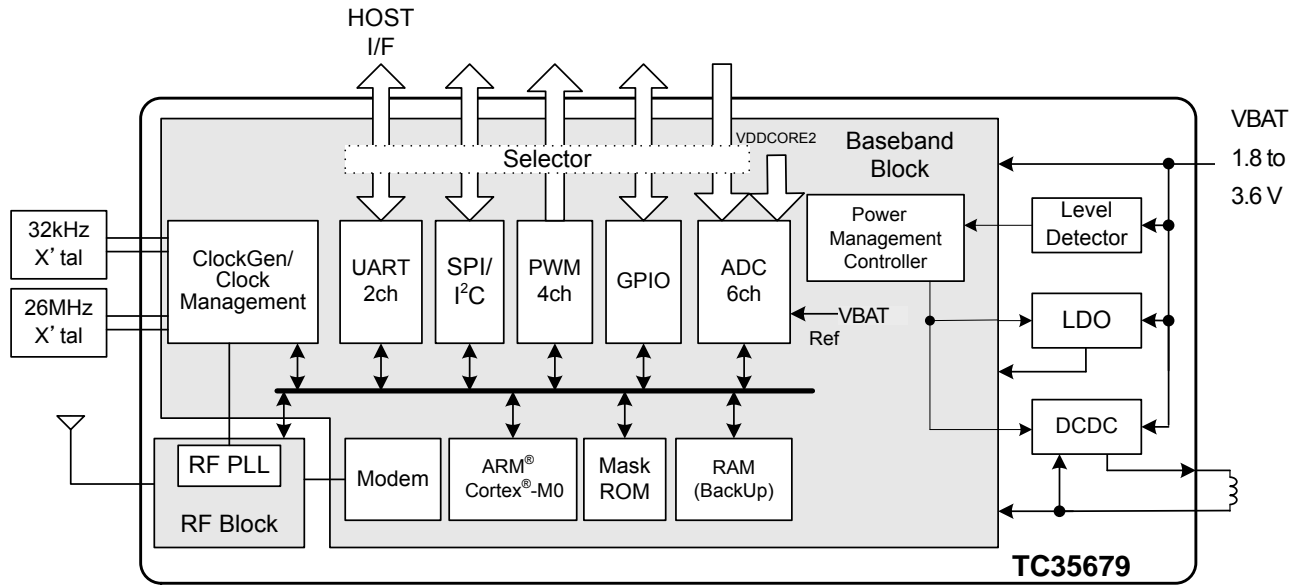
HOST I/F

VBAT
1.8 to
3.6 V

Selector

VDDCORE2

Baseband Block

32kHz X' tal

26MHz X' tal

ClockGen/ Clock Management

UART 2ch

SPI/ $I^2C$

PWM 4ch

GPIO

ADC 6ch

VBAT Ref

Power Management Controller

Level Detector

LDO

DCDC

RF PLL

RF Block

Modem

ARM® Cortex®-M0

Mask ROM

RAM (BackUp)

TC35679